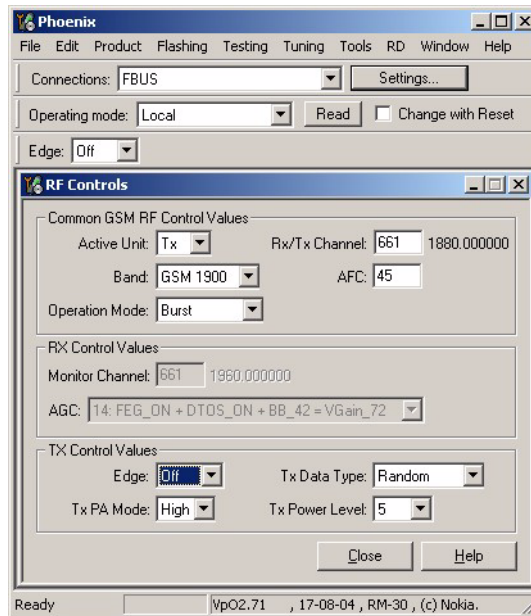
Phoenix

File Edit Product Flashing Testing Tuning Tools RD Window Help

Connections: FBUS

Settings...

Operating mode: Local

Read

Change with Reset

Edge: Off

RF Controls

Common GSM RF Control Values

Active Unit: Tx

Rx/Tx Channel: 661 1880.000000

Band: GSM 1900

AFC: 45

Operation Mode: Burst

RX Control Values

Monitor Channel: 661 1960.000000

AGC: 14: FEG_ON + DTOS_ON + BB_42 = VGain_72

TX Control Values

Edge: Off

Tx Data Type: Random

Tx PA Mode: High

Tx Power Level: 5

Close

Help

Ready

VpO2.71 , 17-08-04 , RM-30 , (c) Nokia.